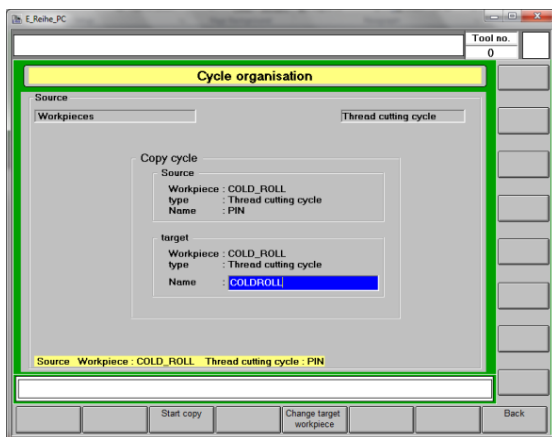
E_Reihe_PC

Tool no.
0

Cycle organisation

Source

Workpieces

Thread cutting cycle

Copy cycle

Source

Workpiece : COLD_ROLL
type : Thread cutting cycle
Name : PIN

target

Workpiece : COLD_ROLL
type : Thread cutting cycle

Name : COLDROLL

Source Workpiece : COLD_ROLL Thread cutting cycle : PIN

Start copy

Change target workpiece

Back